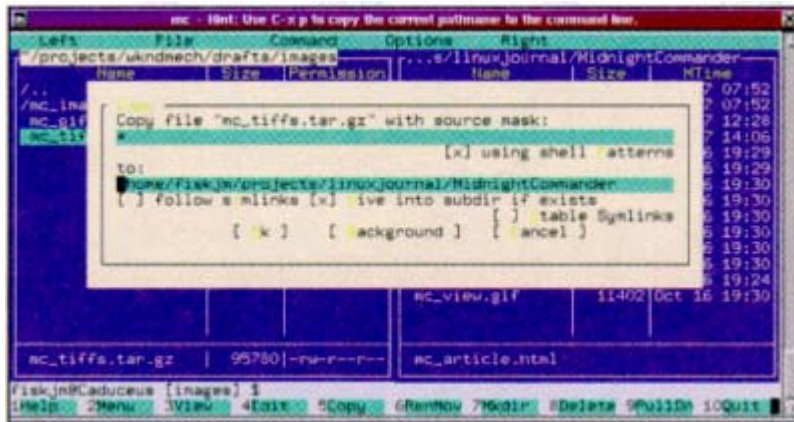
mc - Hint: Use C-x p to copy the current pathname to the command line.

Left File Command Options Right

/projects/wkndmech/drafts/images

Name Size Permission

/..
/mc_ima
mc_gif
mc_tif

...s/linuxjournal/MidnightCommander

Name Size MTime

7 07:52
7 07:52
7 12:28
7 14:06
6 19:29
6 19:29
6 19:30
6 19:30
6 19:30
6 19:30
6 19:30
6 19:30
6 19:24

Copy
Copy file "mc_tiffs.tar.gz" with source mask:
*
[x] using shell patterns
to:
/home/fiskjm/projects/linuxjournal/MidnightCommander
[ ] follow s mlinks [x] dive into subdir if exists
[ ] stable Symlinks
[ Ok ] [ Background ] [ Cancel ]

mc_view.gif 11402 Oct 16 19:30

mc_tiffs.tar.gz | 95780 -rw-r--r--

mc_article.html

fiskjm@Caduceus [images] $
1Help 2Menu 3View 4Edit 5Copy 6RenMov 7Mkdir 8Delete 9PullDn 10Quit